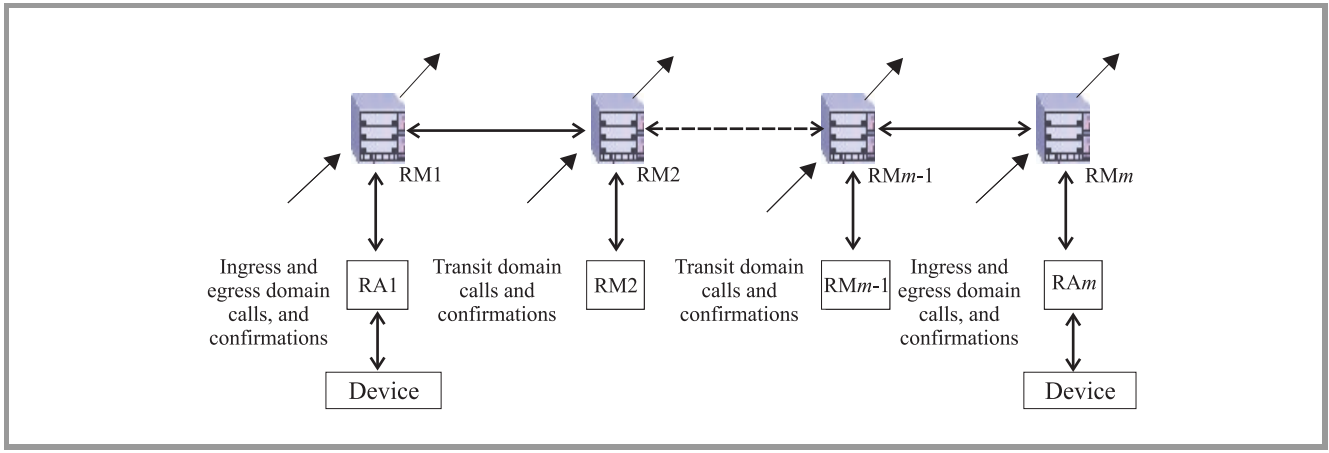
RM1

RM2

RM$m$-1

RM$m$

Ingress and egress domain calls, and confirmations

RA1

Transit domain calls and confirmations

RM2

Transit domain calls and confirmations

RM$m$-1

Ingress and egress domain calls, and confirmations

RA$m$

Device

Device